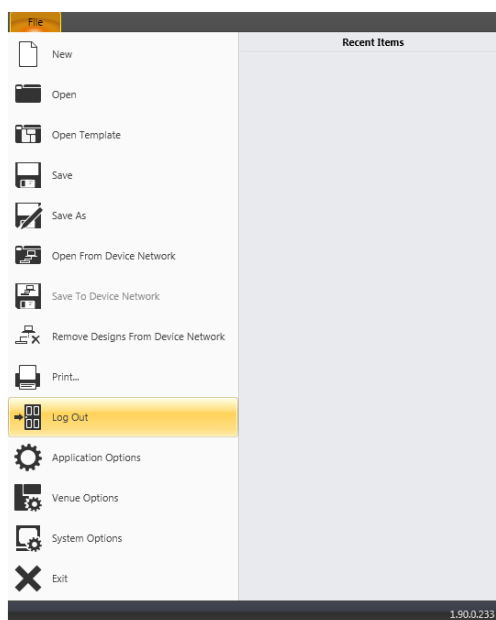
File

New

Open

Open Template

Save

Save As

Open From Device Network

Save To Device Network

Remove Designs From Device Network

Print...

Log Out

Application Options

Venue Options

System Options

Exit

Recent Items

1.90.0.233